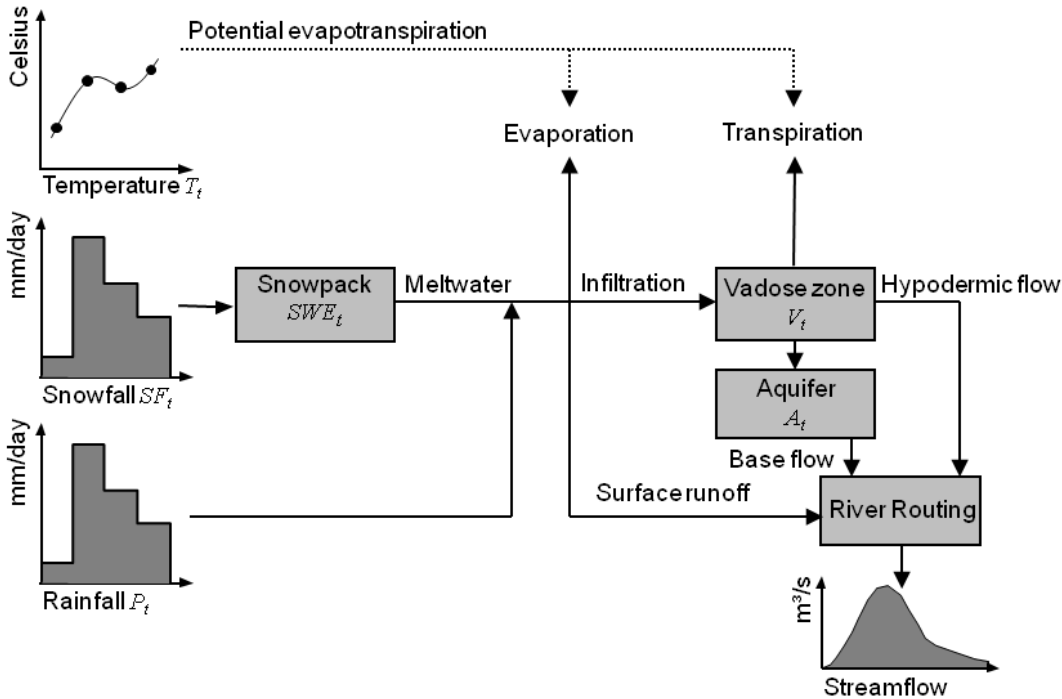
Celsius
Potential evapotranspiration
Temperature $T_t$
Evaporation
Transpiration
mm/day
Snowpack $SWE_t$
Meltwater
Infiltration
Vadose zone $V_t$
Hypodermic flow
Snowfall $SF_t$
Aquifer $A_t$
mm/day
Base flow
Surface runoff
River Routing
Rainfall $P_t$
m³/s
Streamflow